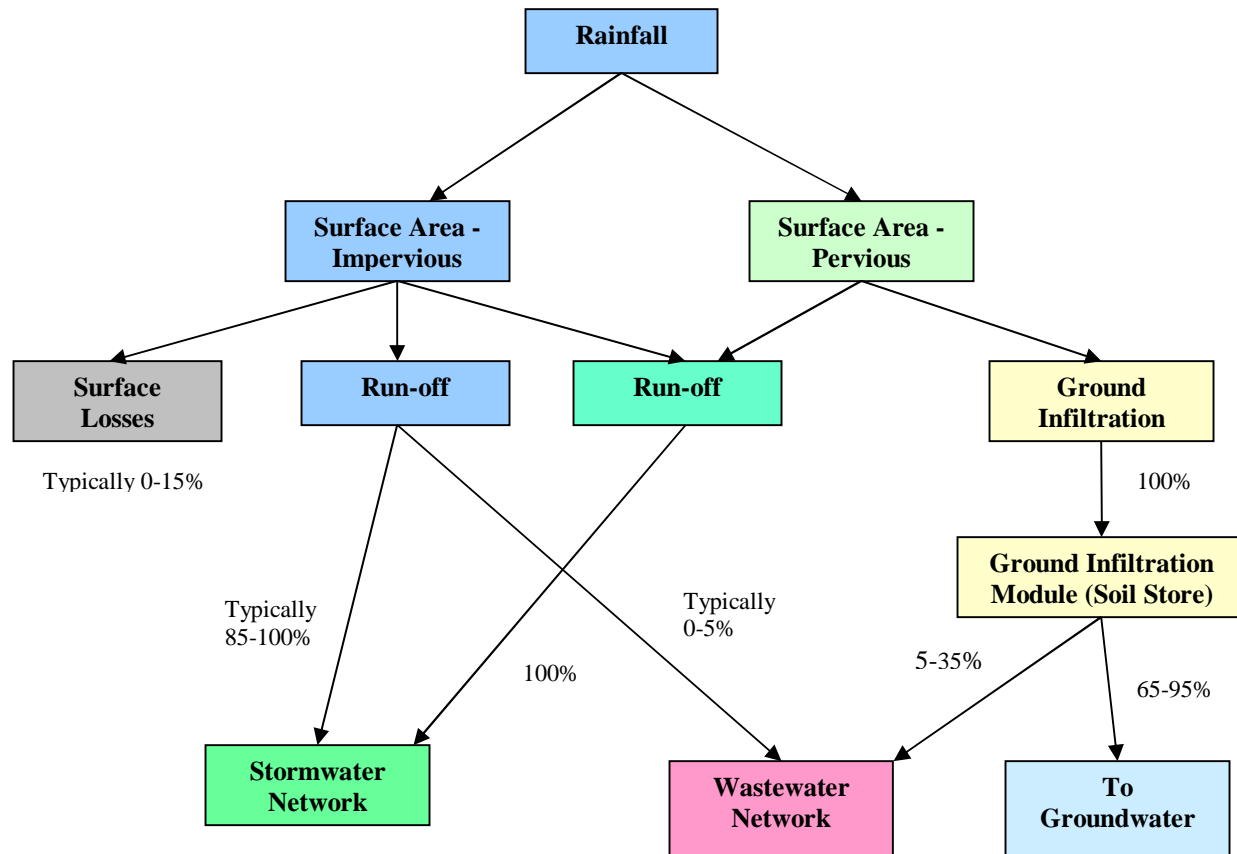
Rainfall

Surface Area - Impervious

Surface Area - Pervious

Surface Losses

Run-off

Run-off

Ground Infiltration

Typically 0-15%

100%

Ground Infiltration Module (Soil Store)

Typically 85-100%

Typically 0-5%

100%

5-35%

65-95%

Stormwater Network

Wastewater Network

To Groundwater